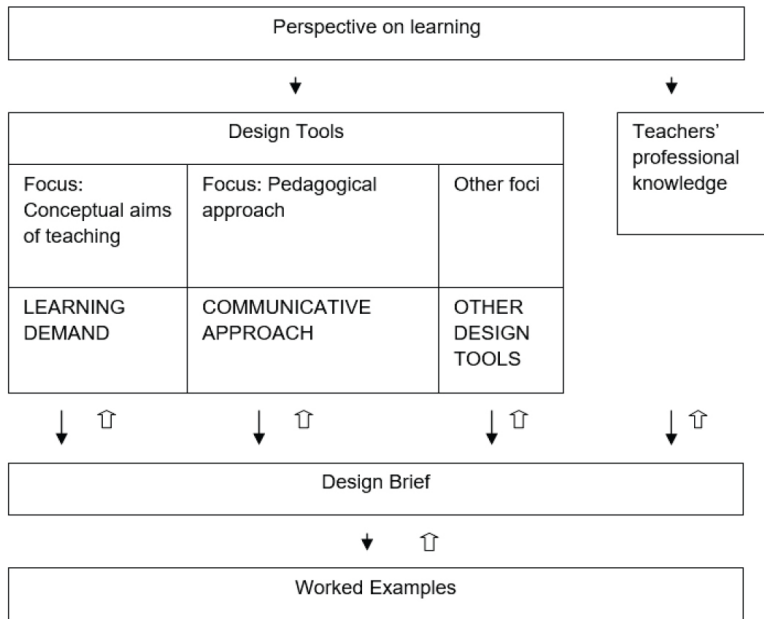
Perspective on learning

Design Tools

| Focus: Conceptual aims of teaching | Focus: Pedagogical approach | Other foci |
|---|---|---|
| LEARNING DEMAND | COMMUNICATIVE APPROACH | OTHER DESIGN TOOLS |

Teachers' professional knowledge

Design Brief

Worked Examples